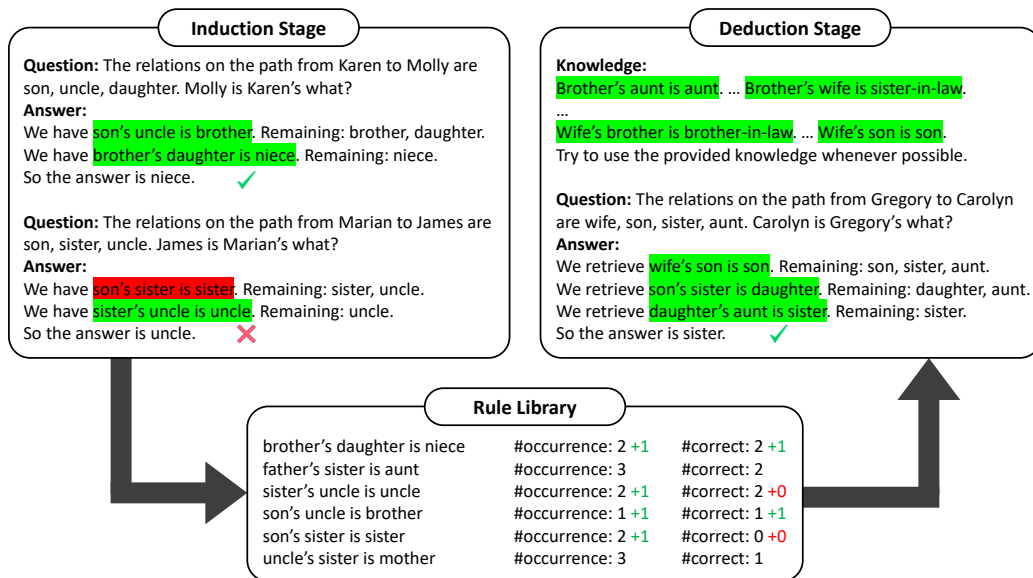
Induction Stage

**Question:** The relations on the path from Karen to Molly are son, uncle, daughter. Molly is Karen's what?
**Answer:**
We have son's uncle is brother. Remaining: brother, daughter.
We have brother's daughter is niece. Remaining: niece.
So the answer is niece. ✓

**Question:** The relations on the path from Marian to James are son, sister, uncle. James is Marian's what?
**Answer:**
We have son's sister is sister. Remaining: sister, uncle.
We have sister's uncle is uncle. Remaining: uncle.
So the answer is uncle. ✗

Deduction Stage

**Knowledge:**
Brother's aunt is aunt. … Brother's wife is sister-in-law.
…
Wife's brother is brother-in-law. … Wife's son is son.
Try to use the provided knowledge whenever possible.

**Question:** The relations on the path from Gregory to Carolyn are wife, son, sister, aunt. Carolyn is Gregory's what?
**Answer:**
We retrieve wife's son is son. Remaining: son, sister, aunt.
We retrieve son's sister is daughter. Remaining: daughter, aunt.
We retrieve daughter's aunt is sister. Remaining: sister.
So the answer is sister. ✓

Rule Library

| | | |
|---|---|---|
| brother's daughter is niece | #occurrence: 2 +1 | #correct: 2 +1 |
| father's sister is aunt | #occurrence: 3 | #correct: 2 |
| sister's uncle is uncle | #occurrence: 2 +1 | #correct: 2 +0 |
| son's uncle is brother | #occurrence: 1 +1 | #correct: 1 +1 |
| son's sister is sister | #occurrence: 2 +1 | #correct: 0 +0 |
| uncle's sister is mother | #occurrence: 3 | #correct: 1 |